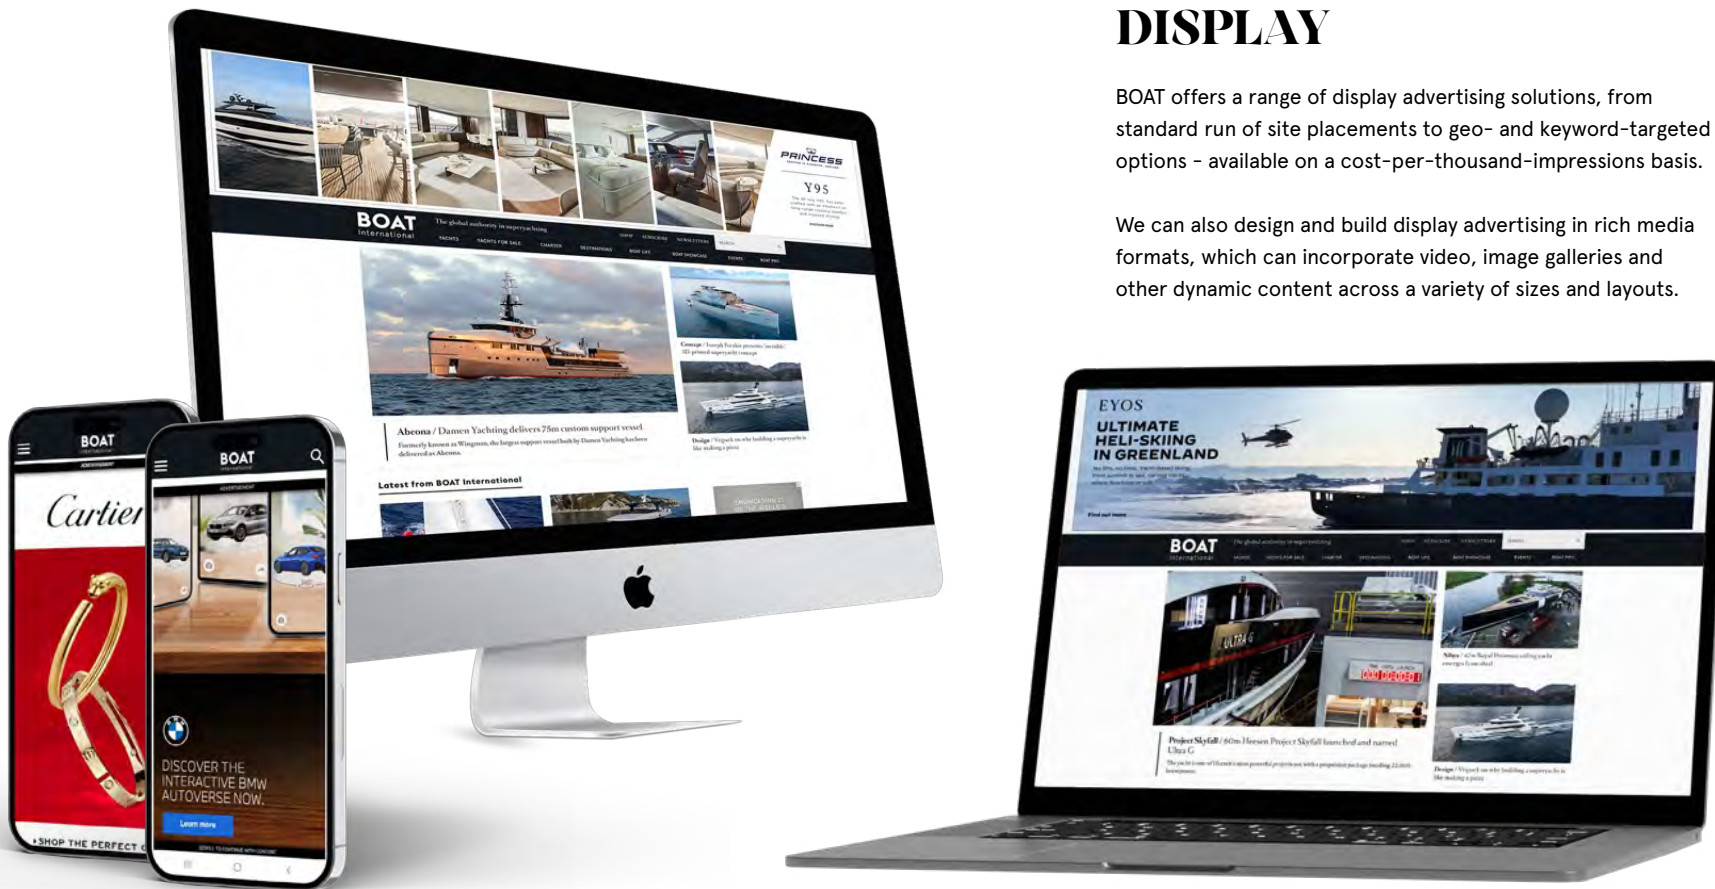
DISPLAY

BOAT offers a range of display advertising solutions, from standard run of site placements to geo- and keyword-targeted options - available on a cost-per-thousand-impressions basis.

We can also design and build display advertising in rich media formats, which can incorporate video, image galleries and other dynamic content across a variety of sizes and layouts.

PRINCESS
Y95
BOAT International
The global authority in superyachting
Abeona / Damen Yachting delivers 75m custom support vessel
Latest from BOAT International

BOAT
Cartier
SHOP THE PERFECT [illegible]

BOAT
DISCOVER THE INTERACTIVE BMW AUTOVERSE NOW.
Learn more

EYOS
ULTIMATE HELI-SKIING IN GREENLAND
BOAT International
Project Skyfall / 60m Heesen Project Skyfall launched and named Ultra G